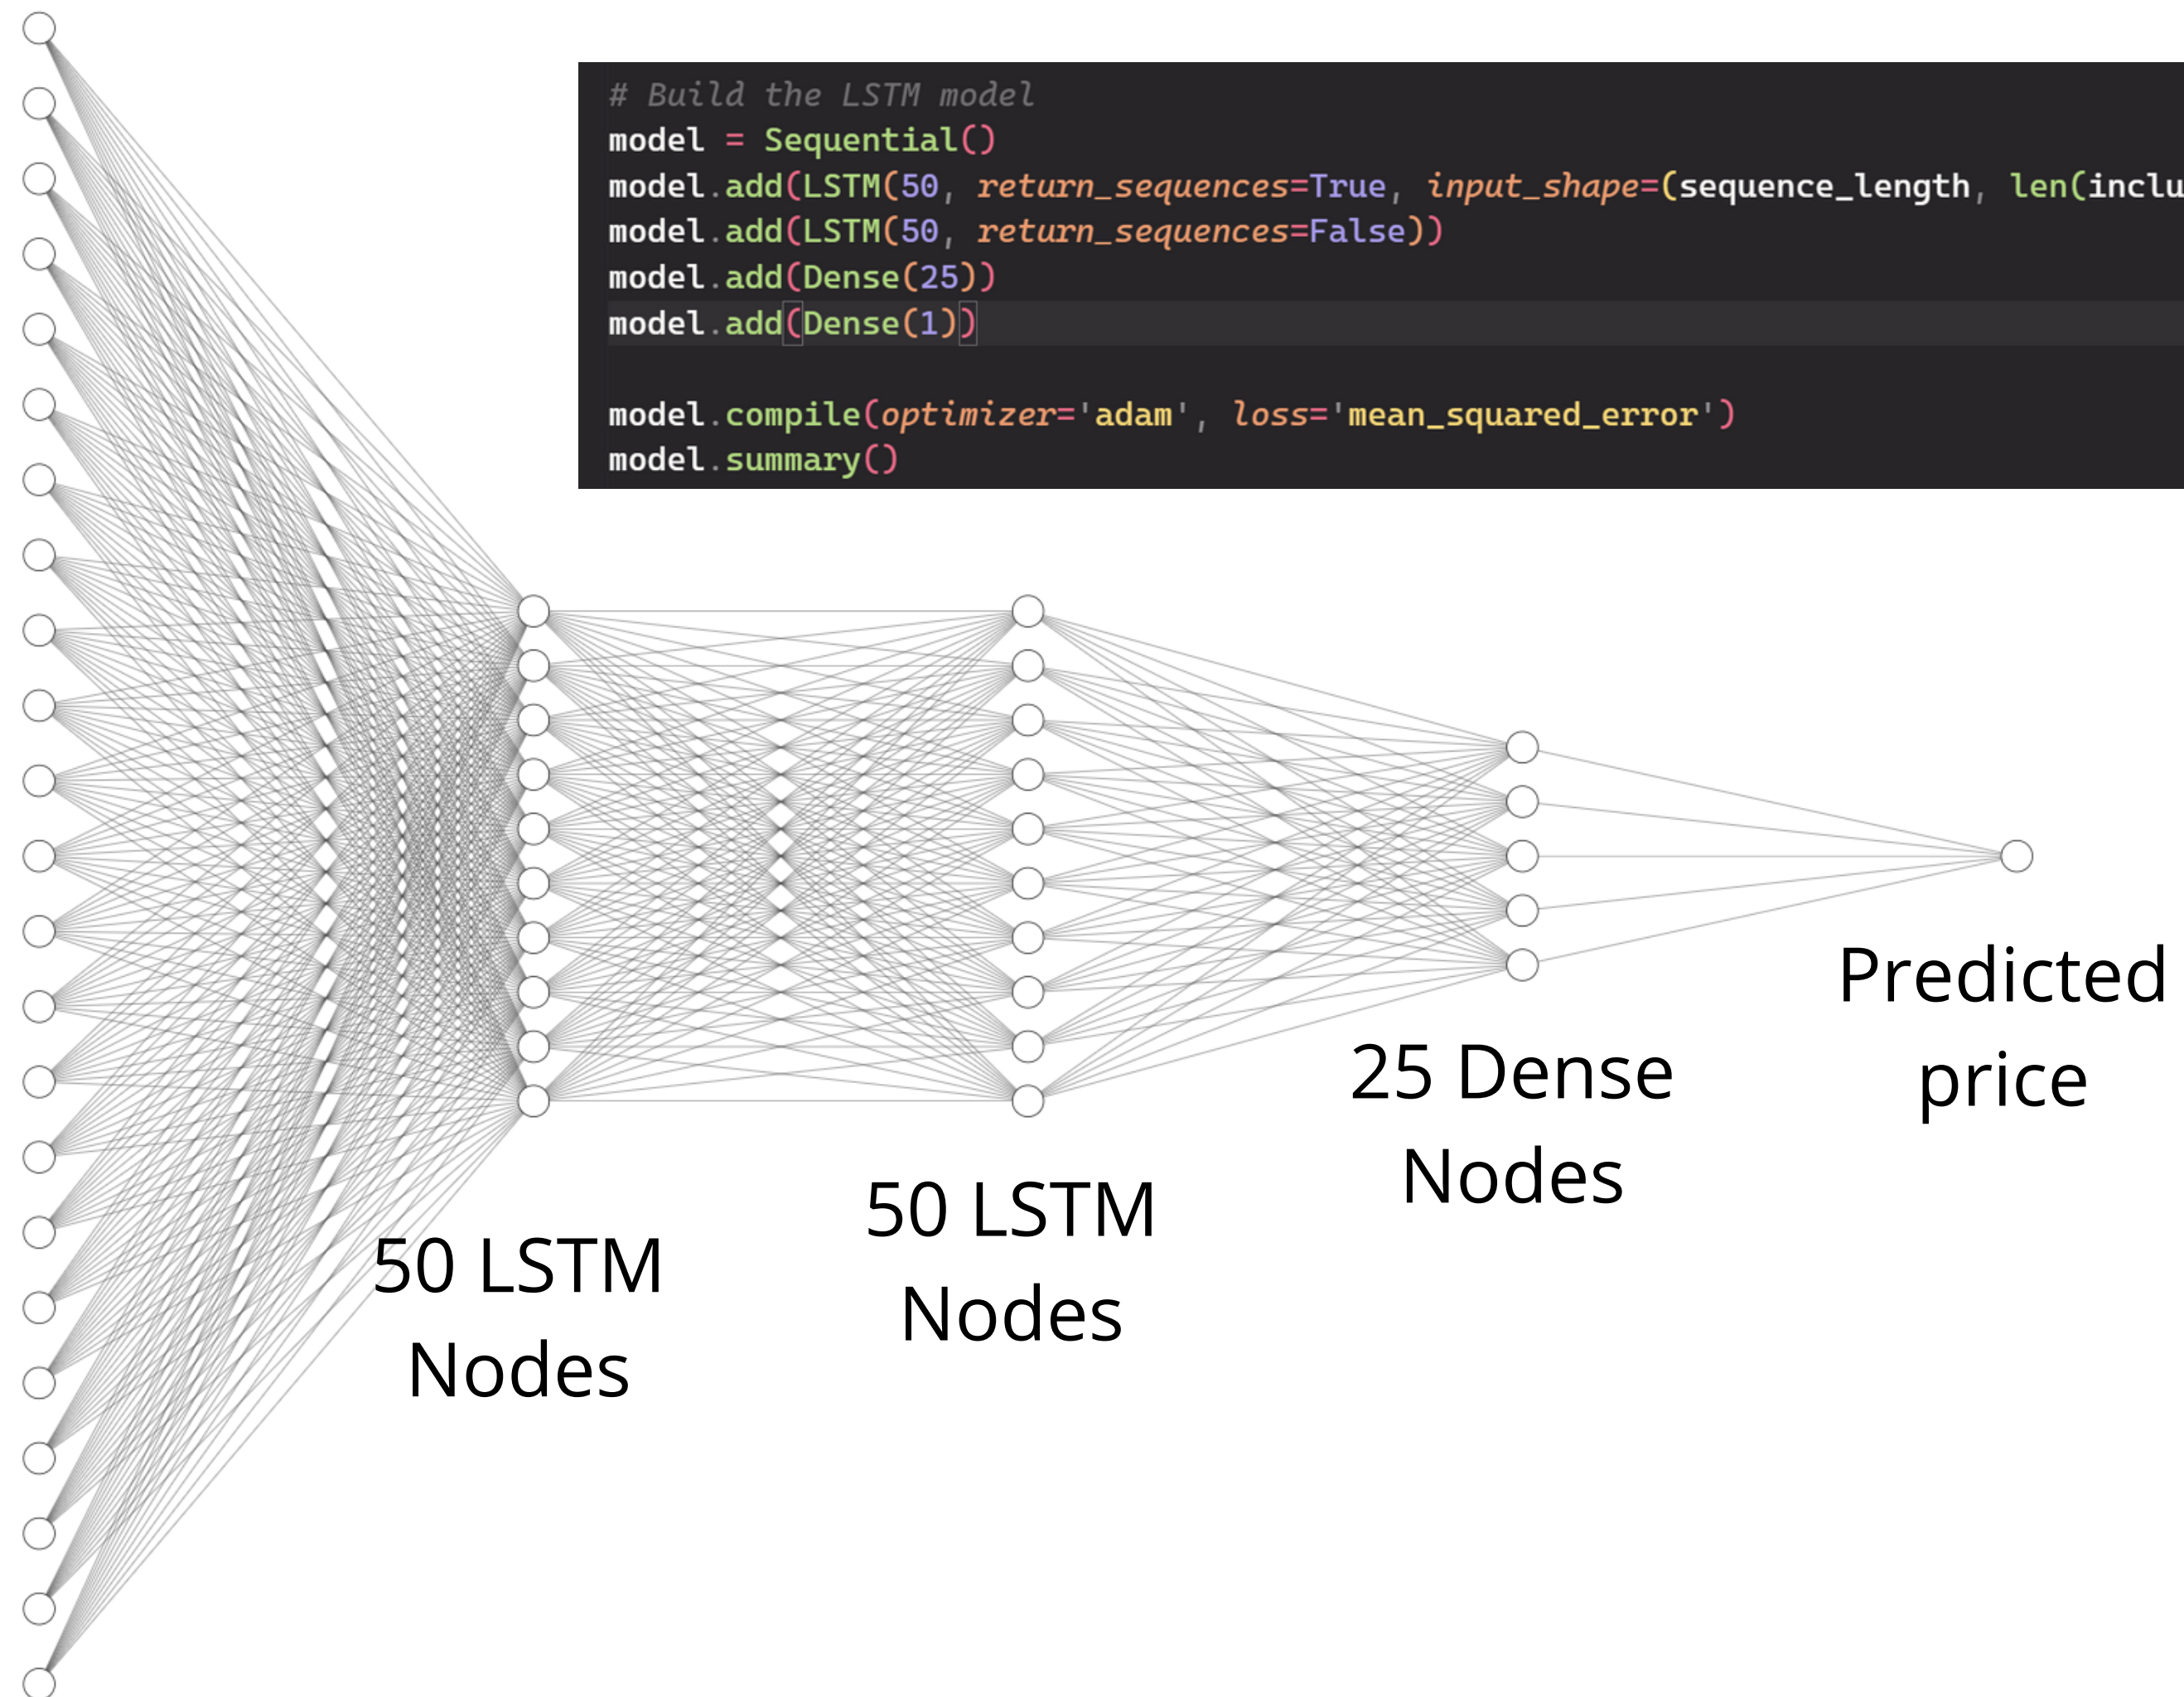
# Build the LSTM model
model = Sequential()
model.add(LSTM(50, return_sequences=True, input_shape=(sequence_length, len(inclu
model.add(LSTM(50, return_sequences=False))
model.add(Dense(25))
model.add(Dense(1))

model.compile(optimizer='adam', loss='mean_squared_error')
model.summary()

50 LSTM Nodes

50 LSTM Nodes

25 Dense Nodes

Predicted price